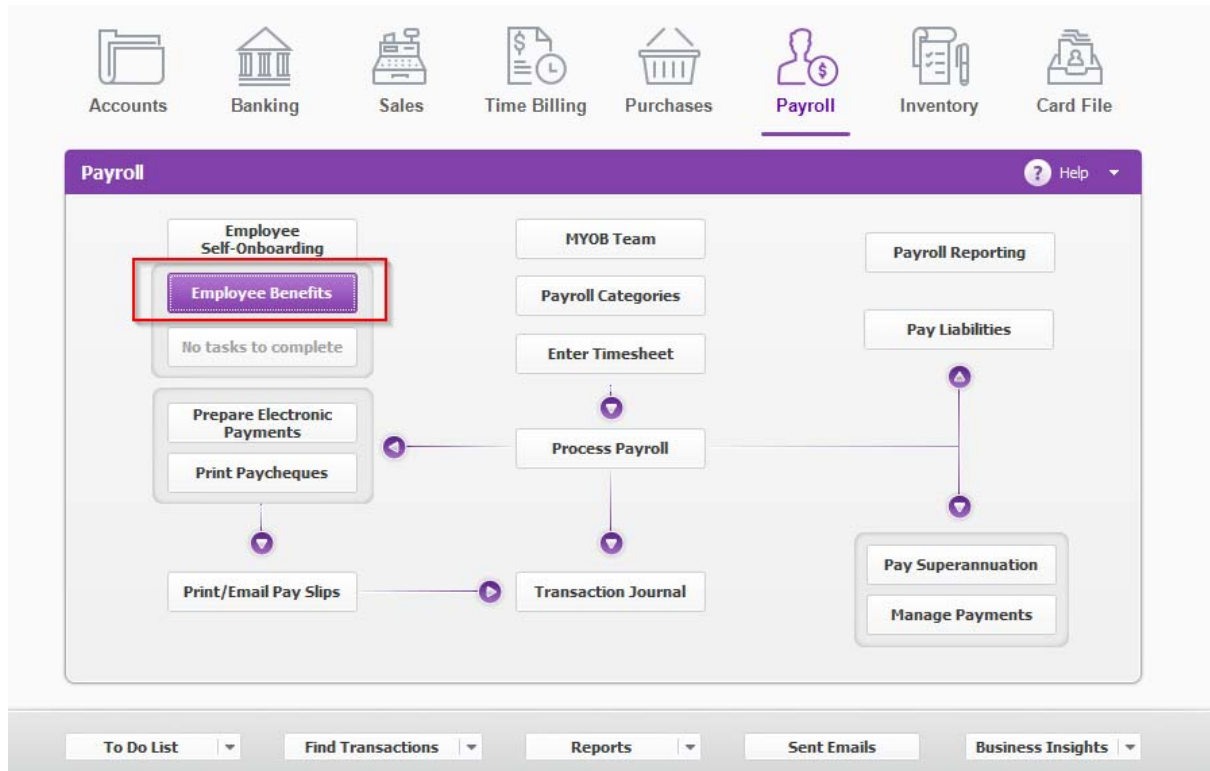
Accounts Banking Sales Time Billing Purchases Payroll Inventory Card File

Payroll

Help

Employee Self-Onboarding

Employee Benefits

No tasks to complete

MYOB Team

Payroll Categories

Enter Timesheet

Payroll Reporting

Pay Liabilities

Prepare Electronic Payments

Print Paycheques

Process Payroll

Print/Email Pay Slips

Transaction Journal

Pay Superannuation

Manage Payments

To Do List

Find Transactions

Reports

Sent Emails

Business Insights